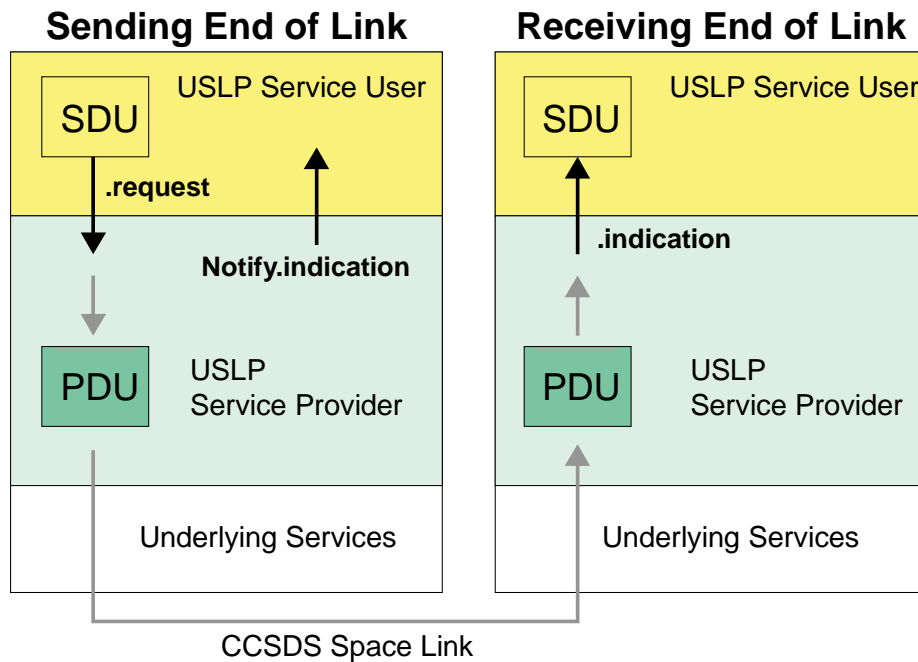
Sending End of Link

SDU

USLP Service User

.request

Notify.indication

PDU

USLP
Service Provider

Underlying Services

Receiving End of Link

SDU

USLP Service User

.indication

PDU

USLP
Service Provider

Underlying Services

CCSDS Space Link